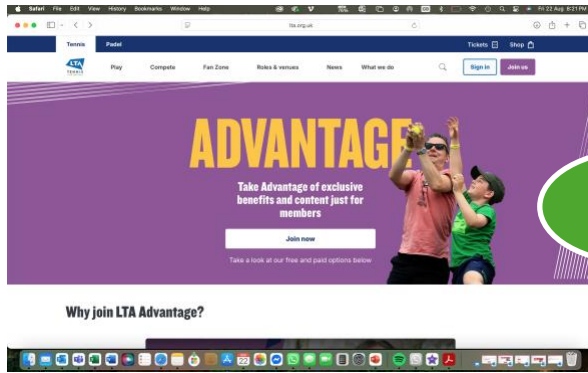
Safari File Edit View History Bookmarks Window Help

Fri 22 Aug 6:21

lta.org.uk

Tennis Padel

Tickets Shop

LTA TENNIS

Play Compete Fan Zone Roles & venues News What we do

Sign in Join us

ADVANTAGE

Take Advantage of exclusive benefits and content just for members

Join now

Take a look at our free and paid options below

Why join LTA Advantage?